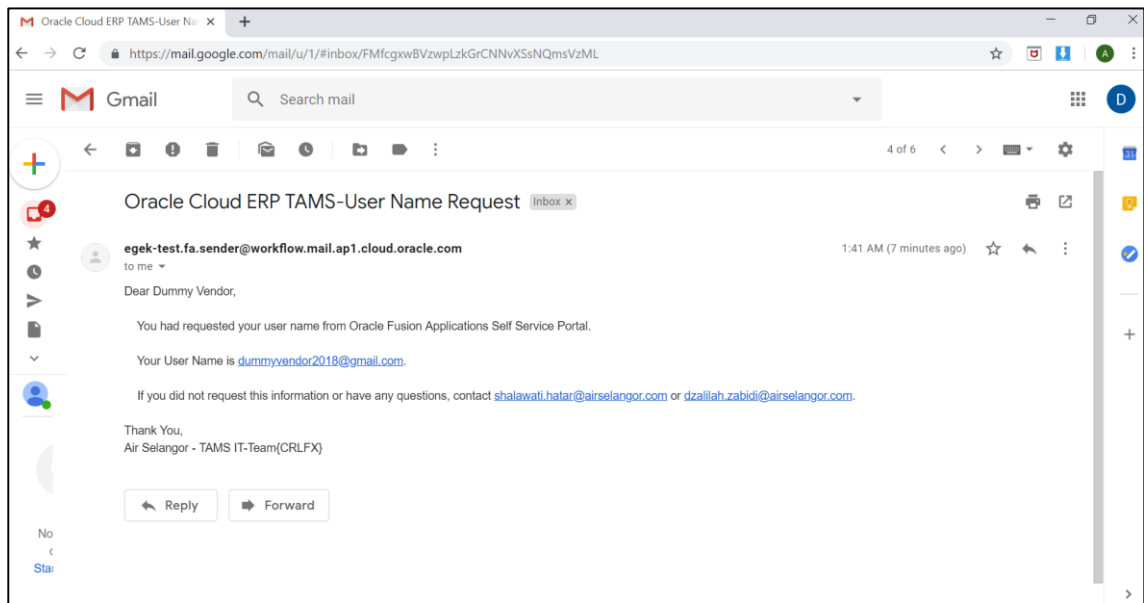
Oracle Cloud ERP TAMS-User Na ×

https://mail.google.com/mail/u/1/#inbox/FMfcgxwBVzwpLzkGrCNNvXSsNQmsVzML

Gmail

Search mail

D

4 of 6

4

Oracle Cloud ERP TAMS-User Name Request Inbox ×

egek-test.fa.sender@workflow.mail.ap1.cloud.oracle.com

to me

1:41 AM (7 minutes ago)

Dear Dummy Vendor,

You had requested your user name from Oracle Fusion Applications Self Service Portal.

Your User Name is dummyvendor2018@gmail.com.

If you did not request this information or have any questions, contact shalawati.hatar@airselangor.com or dzalilah.zabidi@airselangor.com.

Thank You,
Air Selangor - TAMS IT-Team{CRLFX}

Reply

Forward

No
Sta